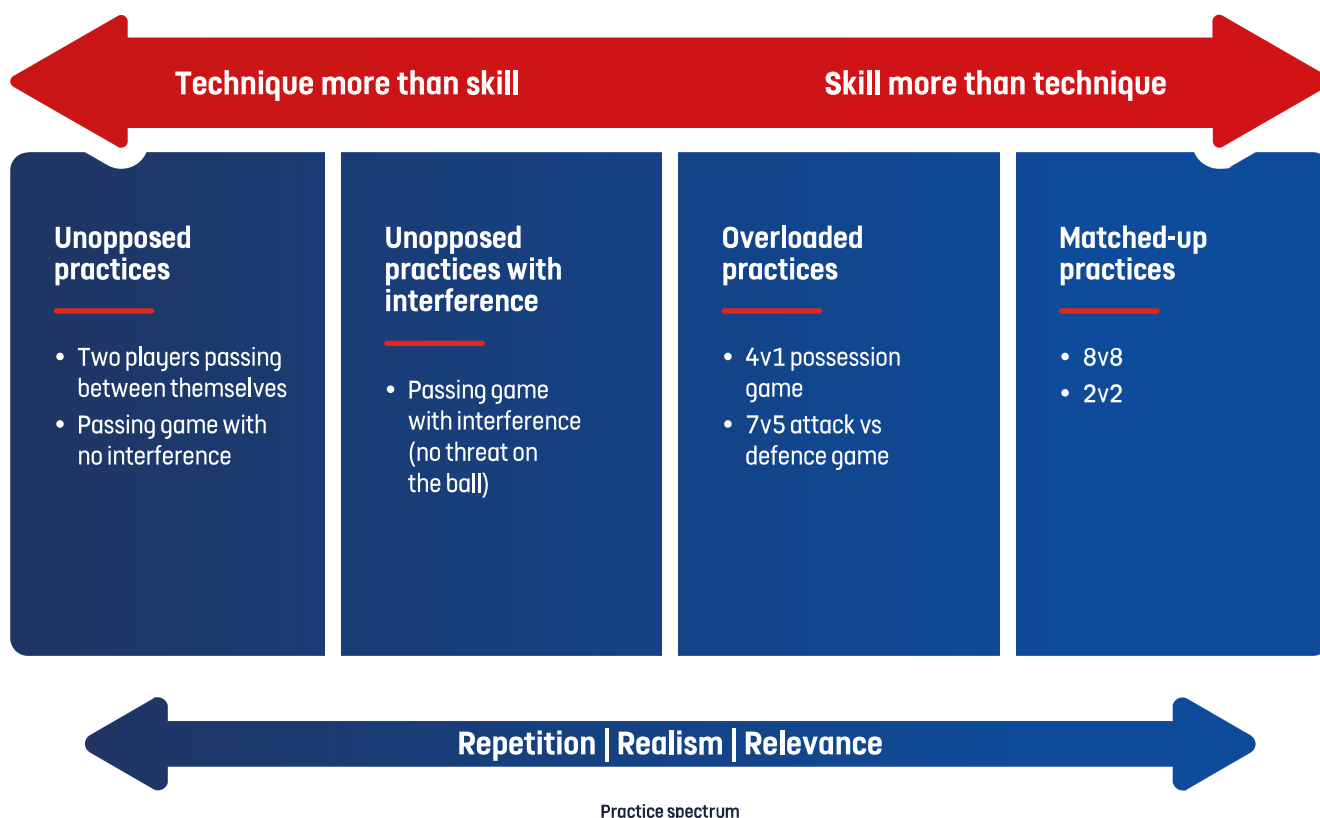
Technique more than skill

Skill more than technique

Unopposed practices

• Two players passing between themselves
• Passing game with no interference

Unopposed practices with interference

• Passing game with interference (no threat on the ball)

Overloaded practices

• 4v1 possession game
• 7v5 attack vs defence game

Matched-up practices

• 8v8
• 2v2

Repetition | Realism | Relevance

Practice spectrum